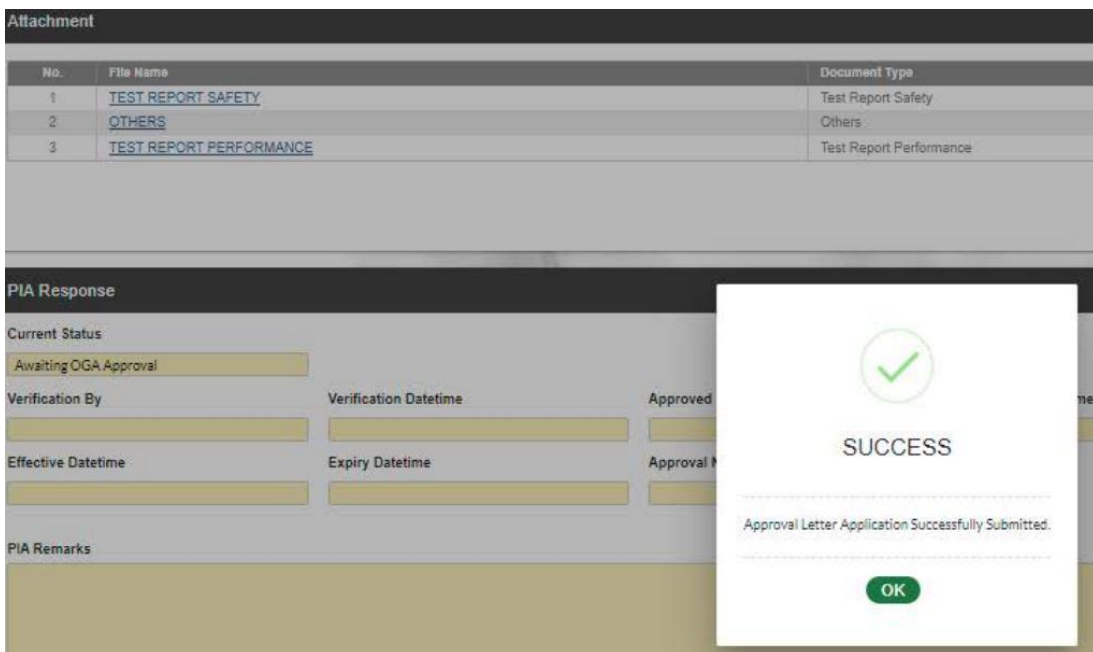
Attachment

| No. | File Name | Document Type |
|---|---|---|
| 1 | TEST REPORT SAFETY | Test Report Safety |
| 2 | OTHERS | Others |
| 3 | TEST REPORT PERFORMANCE | Test Report Performance |

PIA Response

Current Status

Awaiting OGA Approval

Verification By

Verification Datetime

Approved

me

Effective Datetime

Expiry Datetime

Approval

PIA Remarks

SUCCESS

Approval Letter Application Successfully Submitted.

OK